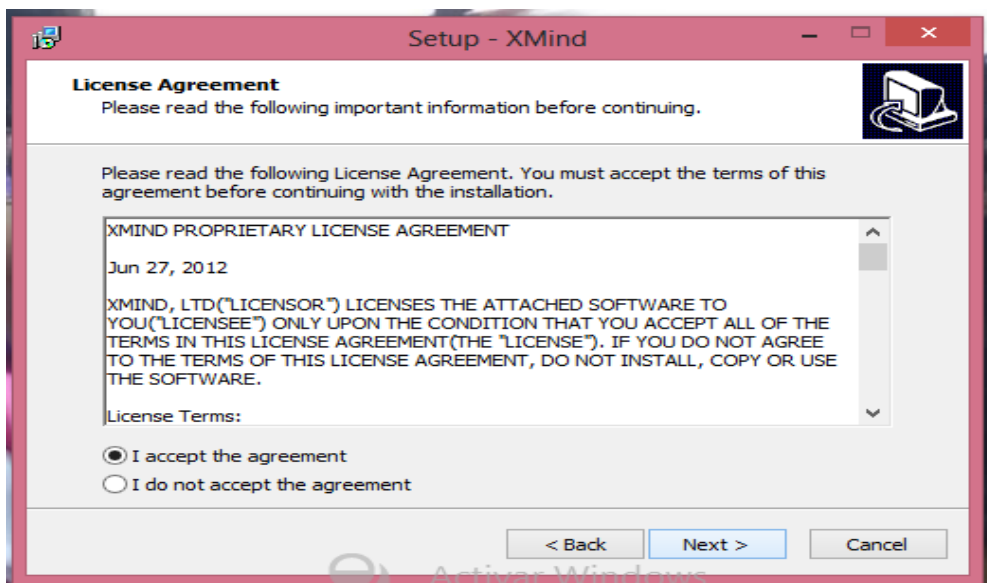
Setup - XMind

License Agreement
Please read the following important information before continuing.

Please read the following License Agreement. You must accept the terms of this agreement before continuing with the installation.

XMIND PROPRIETARY LICENSE AGREEMENT

Jun 27, 2012

XMIND, LTD("LICENSOR") LICENSES THE ATTACHED SOFTWARE TO YOU("LICENSEE") ONLY UPON THE CONDITION THAT YOU ACCEPT ALL OF THE TERMS IN THIS LICENSE AGREEMENT(THE "LICENSE"). IF YOU DO NOT AGREE TO THE TERMS OF THIS LICENSE AGREEMENT, DO NOT INSTALL, COPY OR USE THE SOFTWARE.

License Terms:

I accept the agreement
I do not accept the agreement

< Back
Next >
Cancel

Activar Windows